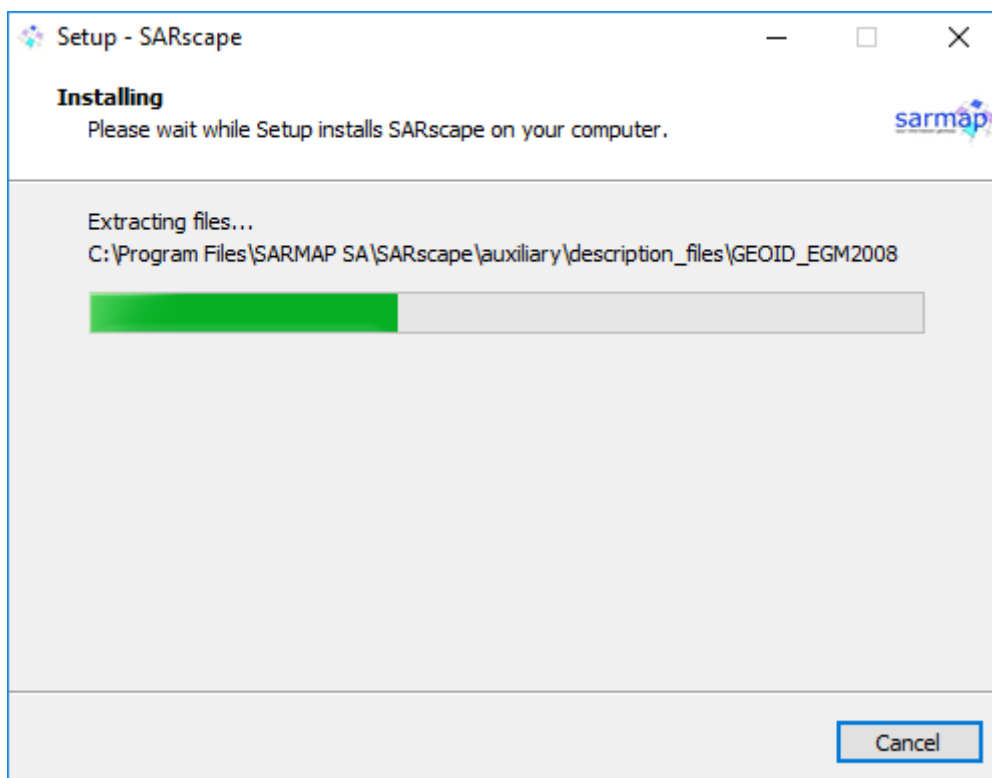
Setup - SARscape

Installing
Please wait while Setup installs SARscape on your computer.

sarmap

Extracting files...
C:\Program Files\SARMAP SA\SARscape\auxiliary\description_files\GEOID_EGM2008

Cancel